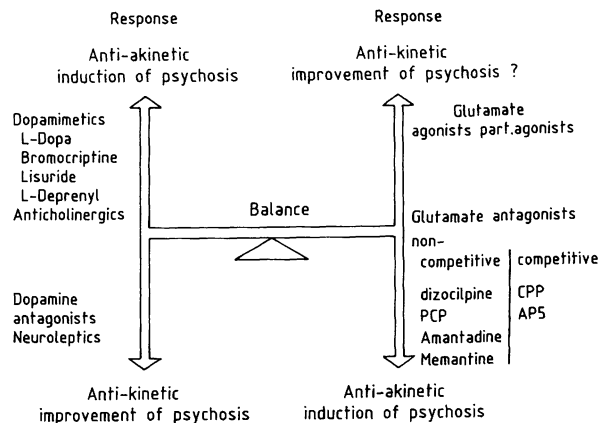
Response

Anti-akinetic
induction of psychosis

Dopamimetics
L-Dopa
Bromocriptine
Lisuride
L-Deprenyl
Anticholinergics

Dopamine
antagonists
Neuroleptics

Anti-kinetic
improvement of psychosis

Response

Anti-kinetic
improvement of psychosis ?

Glutamate
agonists part.agonists

Balance

Glutamate antagonists

non-
competitive

dizocilpine
PCP
Amantadine
Memantine

competitive

CPP
AP5

Anti-akinetic
induction of psychosis